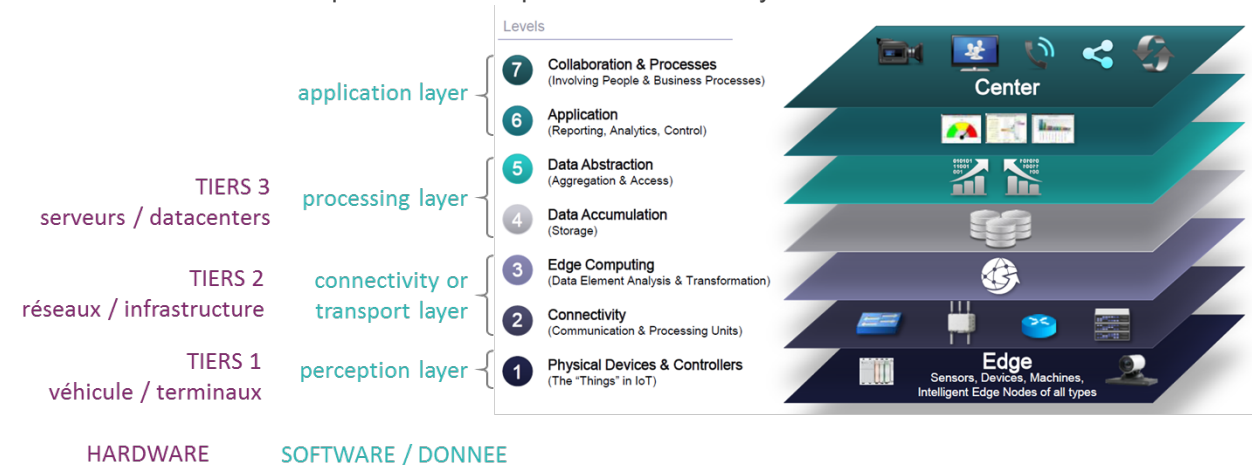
Levels

application layer

7 Collaboration & Processes
(Involving People & Business Processes)

6 Application
(Reporting, Analytics, Control)

TIERS 3
serveurs / datacenters

processing layer

5 Data Abstraction
(Aggregation & Access)

4 Data Accumulation
(Storage)

TIERS 2
réseaux / infrastructure

connectivity or transport layer

3 Edge Computing
(Data Element Analysis & Transformation)

2 Connectivity
(Communication & Processing Units)

TIERS 1
véhicule / terminaux

perception layer

1 Physical Devices & Controllers
(The "Things" in IoT)

Center

Edge
Sensors, Devices, Machines,
Intelligent Edge Nodes of all types

HARDWARE

SOFTWARE / DONNEE